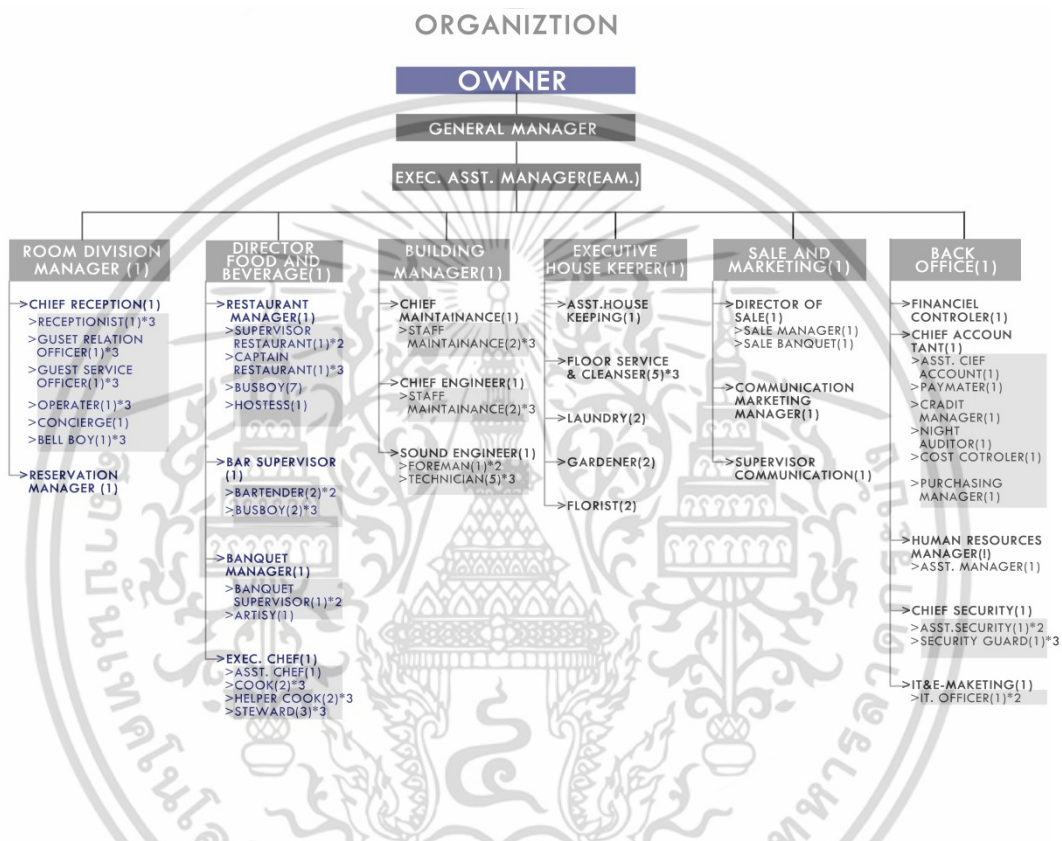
ORGANIZTION

OWNER

GENERAL MANAGER

EXEC. ASST. MANAGER(EAM.)

ROOM DIVISION MANAGER (1)

>CHIEF RECEPTION(1)
>RECEPTIONIST(1)*3
>GUSET RELATION OFFICER(1)*3
>GUEST SERVICE OFFICER(1)*3
>OPERATER(1)*3
>CONCIERGE(1)
>BELL BOY(1)*3

>RESERVATION MANAGER (1)

DIRECTOR FOOD AND BEVERAGE(1)

>RESTAURANT MANAGER(1)
>SUPERVISOR RESTAURANT(1)*2
>CAPTAIN RESTAURANT(1)*3
>BUSBOY(7)
>HOSTESS(1)

>BAR SUPERVISOR (1)
>BARTENDER(2)*2
>BUSBOY(2)*3

>BANQUET MANAGER(1)
>BANQUET SUPERVISOR(1)*2
>ARTISY(1)

>EXEC. CHEF(1)
>ASST. CHEF(1)
>COOK(2)*3
>HELPER COOK(2)*3
>STEWARD(3)*3

BUILDING MANAGER(1)

>CHIEF MAINTAINANCE(1)
>STAFF MAINTAINANCE(2)*3

>CHIEF ENGINEER(1)
>STAFF MAINTAINANCE(2)*3

>SOUND ENGINEER(1)
>FOREMAN(1)*2
>TECHNICIAN(5)*3

EXECUTIVE HOUSE KEEPER(1)

>ASST.HOUSE KEEPING(1)

>FLOOR SERVICE & CLEANSER(5)*3

>LAUNDRY(2)

>GARDENER(2)

>FLORIST(2)

SALE AND MARKETING(1)

>DIRECTOR OF SALE(1)
>SALE MANAGER(1)
>SALE BANQUET(1)

>COMMUNICATION MARKETING MANAGER(1)

>SUPERVISOR COMMUNICATION(1)

BACK OFFICE(1)

>FINANCIEL CONTROLER(1)
>CHIEF ACCOUNTANT(1)
>ASST. CIEF ACCOUNT(1)
>PAYMATER(1)
>CRADIT MANAGER(1)
>NIGHT AUDITOR(1)
>COST COTROLER(1)
>PURCHASING MANAGER(1)

>HUMAN RESOURCES MANAGER(I)
>ASST. MANAGER(1)

>CHIEF SECURITY(1)
>ASST.SECURITY(1)*2
>SECURITY GUARD(1)*3

>IT&E-MAKETING(1)
>IT. OFFICER(1)*2